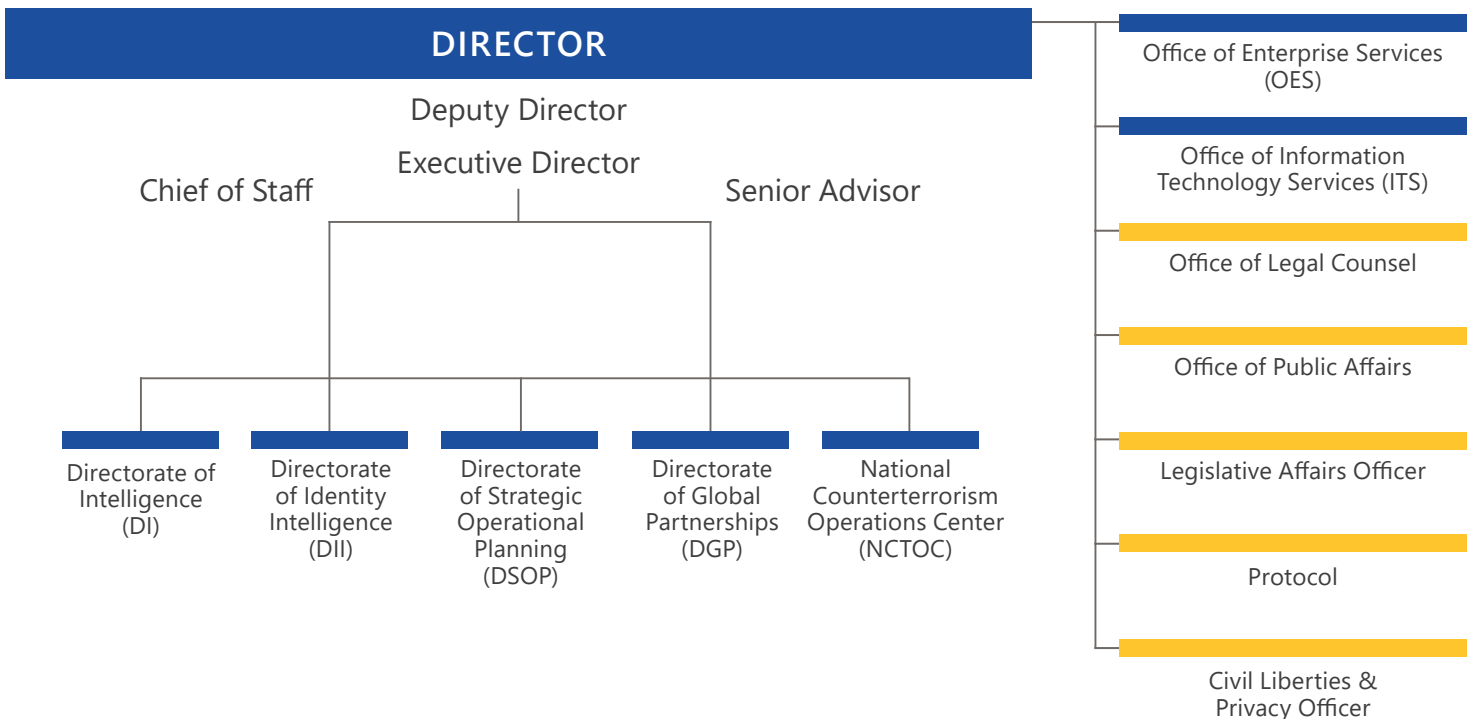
DIRECTOR

Deputy Director

Executive Director

Chief of Staff

Senior Advisor

Directorate of Intelligence (DI)

Directorate of Identity Intelligence (DII)

Directorate of Strategic Operational Planning (DSOP)

Directorate of Global Partnerships (DGP)

National Counterterrorism Operations Center (NCTOC)

Office of Enterprise Services (OES)

Office of Information Technology Services (ITS)

Office of Legal Counsel

Office of Public Affairs

Legislative Affairs Officer

Protocol

Civil Liberties & Privacy Officer